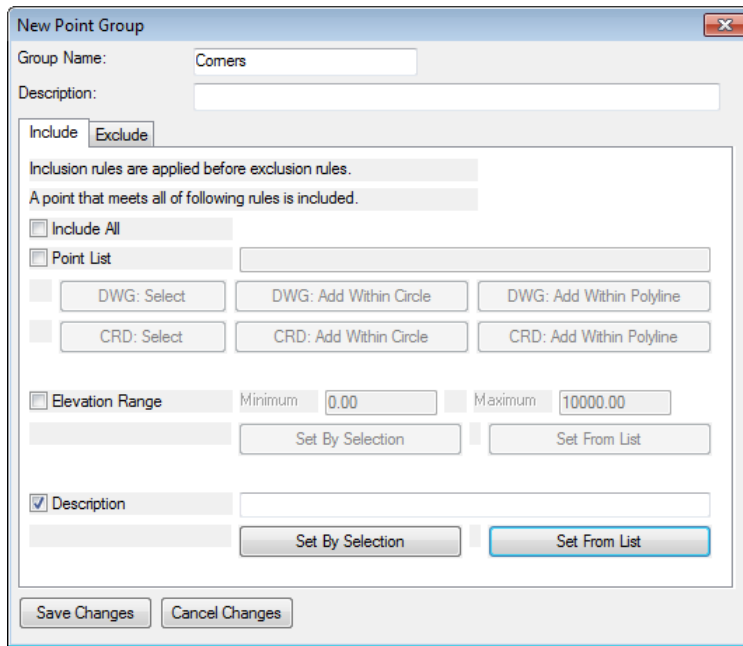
New Point Group

Group Name: Corners

Description:

Include Exclude

Inclusion rules are applied before exclusion rules.

A point that meets all of following rules is included.

Include All

Point List

DWG: Select DWG: Add Within Circle DWG: Add Within Polyline

CRD: Select CRD: Add Within Circle CRD: Add Within Polyline

Elevation Range Minimum 0.00 Maximum 10000.00

Set By Selection Set From List

Description

Set By Selection Set From List

Save Changes Cancel Changes